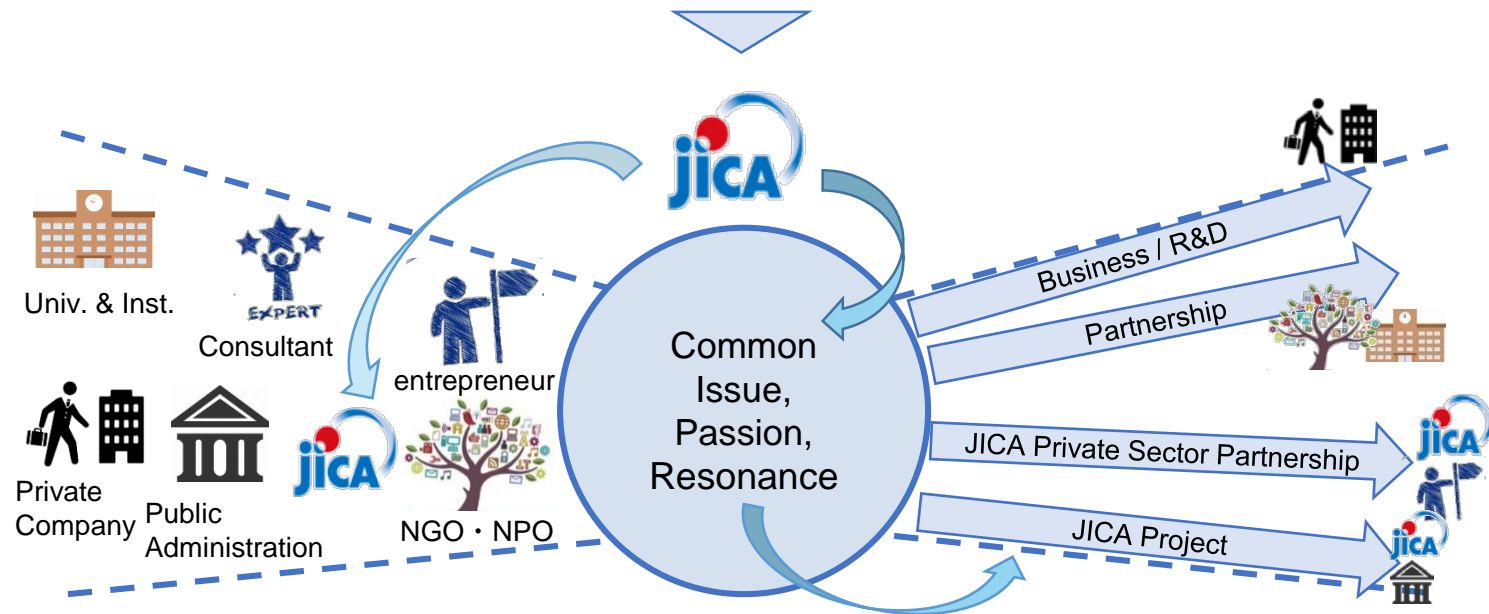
jica

Univ. & Inst.

EXPERT

Consultant

entrepreneur

Private Company

Public Administration

jica

NGO・NPO

Common Issue, Passion, Resonance

Business / R&D

Partnership

JICA Private Sector Partnership

jica

JICA Project

jica